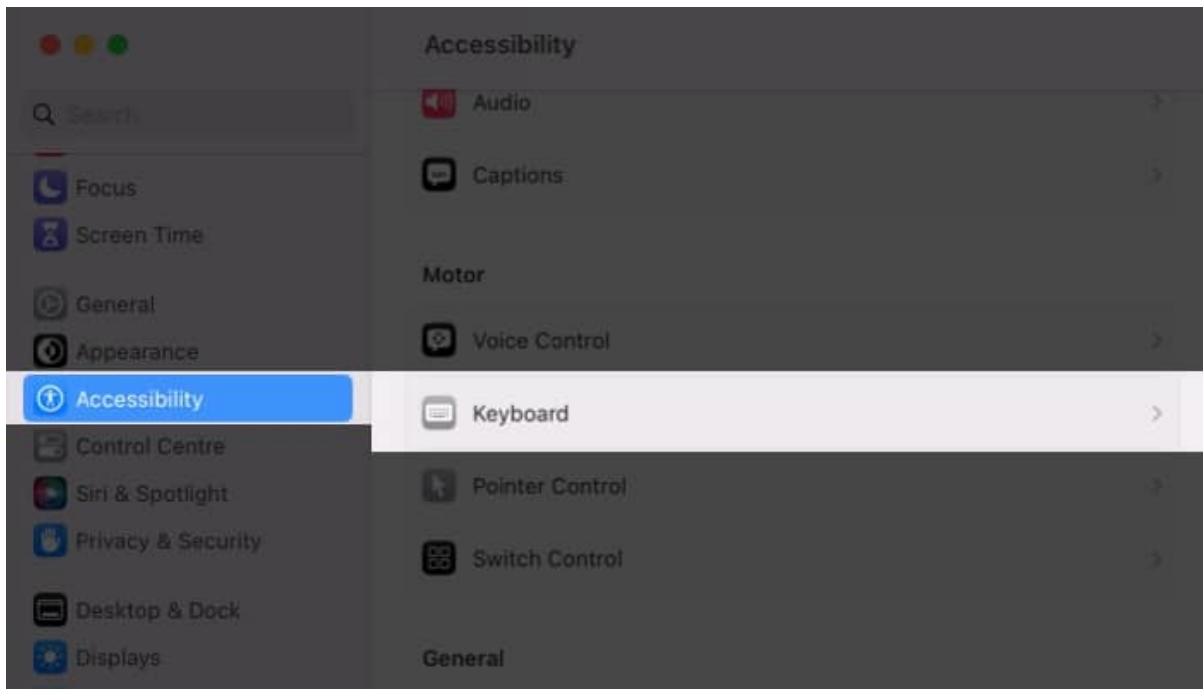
Search

Focus
Screen Time

General
Appearance
Accessibility
Control Centre
Siri & Spotlight
Privacy & Security

Desktop & Dock
Displays

Accessibility

Audio
Captions

Motor
Voice Control
Keyboard
Pointer Control
Switch Control

General